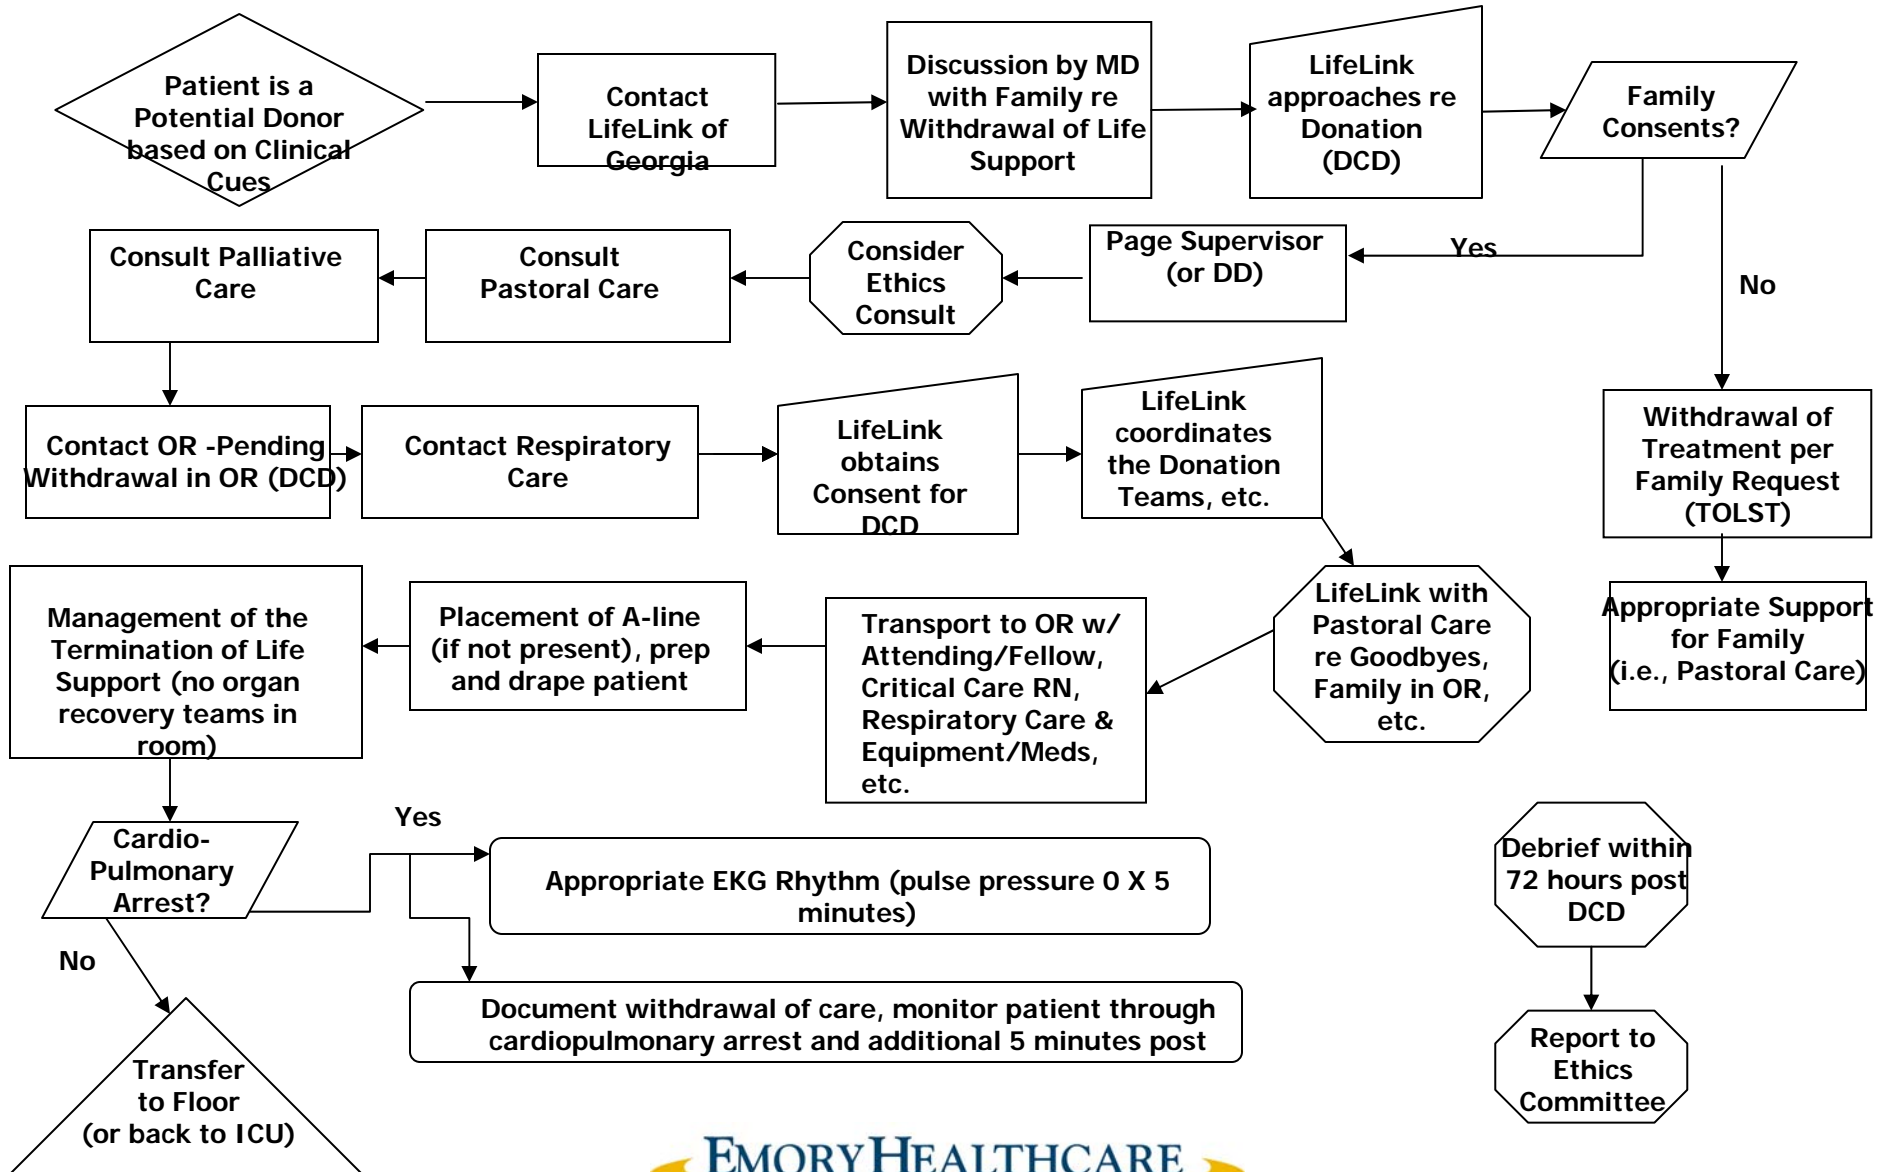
Patient is a Potential Donor based on Clinical Cues

Contact LifeLink of Georgia

Discussion by MD with Family re Withdrawal of Life Support

LifeLink approaches re Donation (DCD)

Family Consents?

Yes

No

Page Supervisor (or DD)

Consider Ethics Consult

Consult Pastoral Care

Consult Palliative Care

Withdrawal of Treatment per Family Request (TOLST)

Appropriate Support for Family (i.e., Pastoral Care)

Contact OR -Pending Withdrawal in OR (DCD)

Contact Respiratory Care

LifeLink obtains Consent for DCD

LifeLink coordinates the Donation Teams, etc.

LifeLink with Pastoral Care re Goodbyes, Family in OR, etc.

Transport to OR w/ Attending/Fellow, Critical Care RN, Respiratory Care & Equipment/Meds, etc.

Placement of A-line (if not present), prep and drape patient

Management of the Termination of Life Support (no organ recovery teams in room)

Cardio-Pulmonary Arrest?

Yes

Appropriate EKG Rhythm (pulse pressure 0 X 5 minutes)

Document withdrawal of care, monitor patient through cardiopulmonary arrest and additional 5 minutes post

No

Transfer to Floor (or back to ICU)

Debrief within 72 hours post DCD

Report to Ethics Committee

EMORY HEALTHCARE